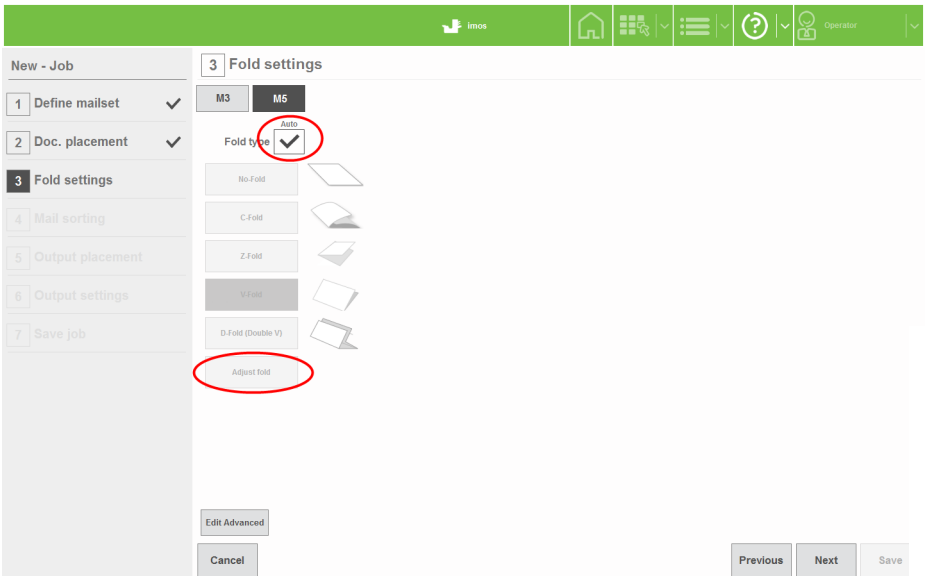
imos

Operator

New - Job

1 Define mailset

2 Doc. placement

3 Fold settings

4 Mail sorting

5 Output placement

6 Output settings

7 Save job

3 Fold settings

M3

M5

Auto

Fold type

No-Fold

C-Fold

Z-Fold

V-Fold

D-Fold (Double V)

Adjust fold

Edit Advanced

Cancel

Previous

Next

Save